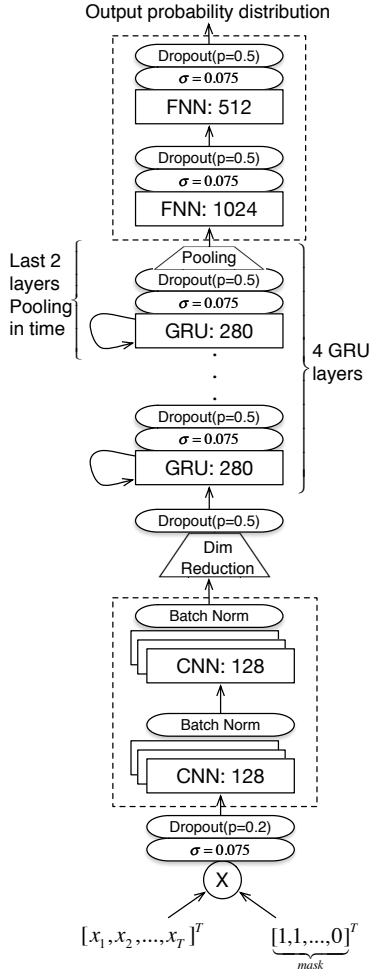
Output probability distribution

Dropout(p=0.5)

$\sigma = 0.075$

FNN: 512

Dropout(p=0.5)

$\sigma = 0.075$

FNN: 1024

Last 2 layers Pooling in time

Pooling

Dropout(p=0.5)

$\sigma = 0.075$

GRU: 280

.
.
.

4 GRU layers

Dropout(p=0.5)

$\sigma = 0.075$

GRU: 280

Dropout(p=0.5)

Dim Reduction

Batch Norm

CNN: 128

Batch Norm

CNN: 128

Dropout(p=0.2)

$\sigma = 0.075$

X

$[x_1, x_2, ..., x_T]^T$

$\underbrace{[1,1,...,0]^T}_{mask}$